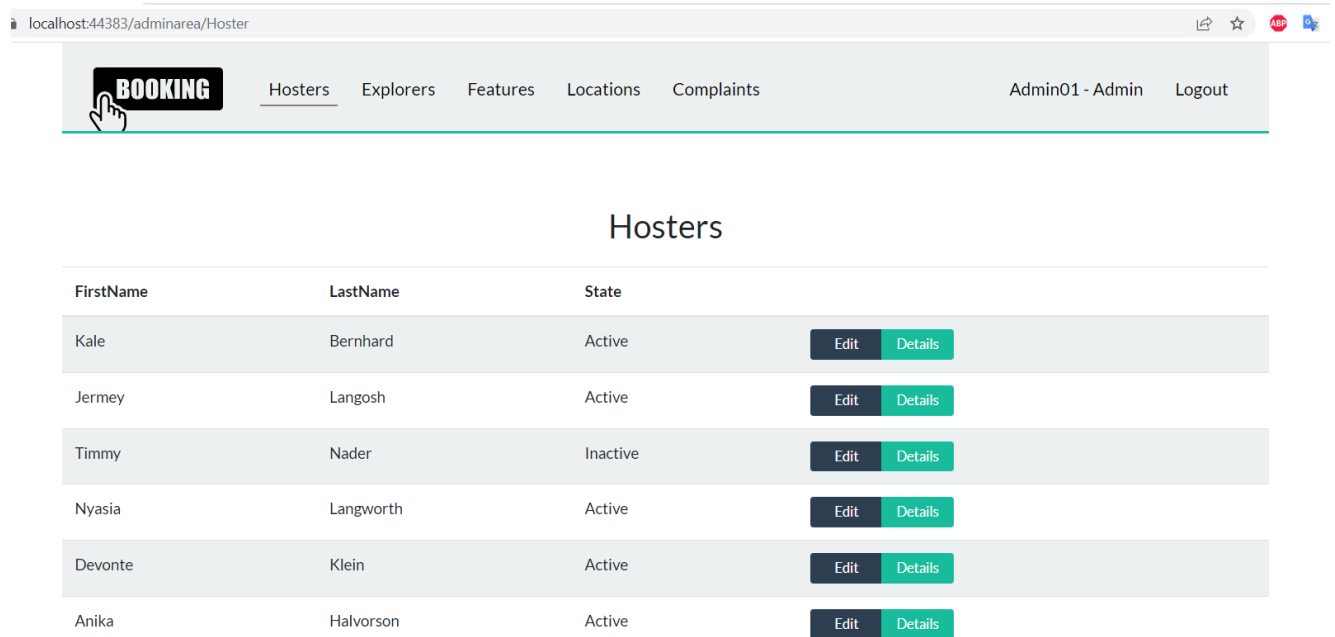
localhost:44383/adminarea/Hoster

ABP

BOOKING

Hosters Explorers Features Locations Complaints

Admin01 - Admin Logout

Hosters

| FirstName | LastName | State | |
|---|---|---|---|
| Kale | Bernhard | Active | Edit Details |
| Jermey | Langosh | Active | Edit Details |
| Timmy | Nader | Inactive | Edit Details |
| Nyasia | Langworth | Active | Edit Details |
| Devonte | Klein | Active | Edit Details |
| Anika | Halvorson | Active | Edit Details |